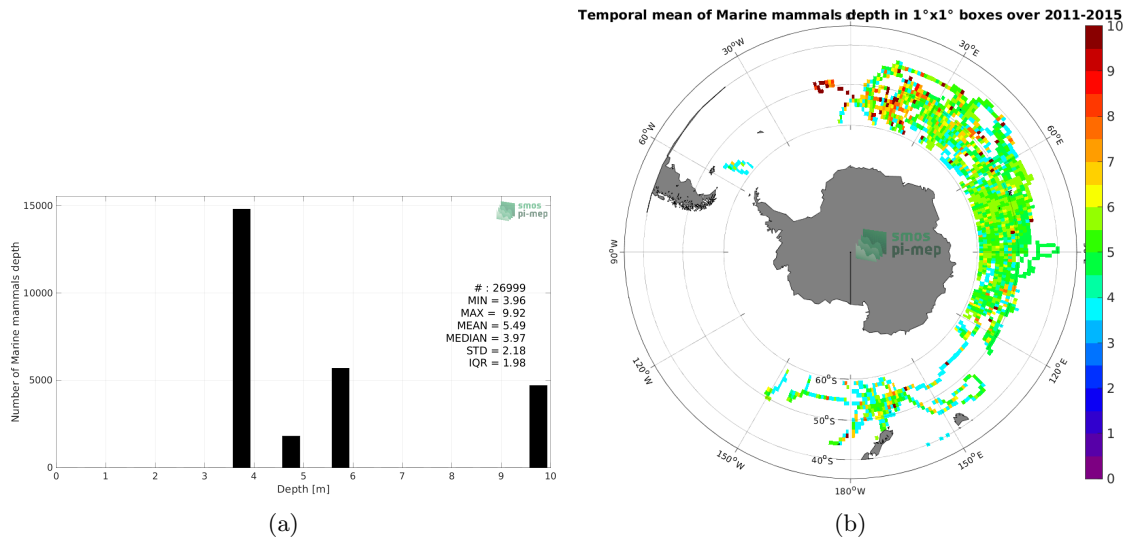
smos pi-mep

Number of Marine mammals depth

15000
10000
5000
0

0 1 2 3 4 5 6 7 8 9 10
Depth [m]

# : 26999
MIN = 3.96
MAX = 9.92
MEAN = 5.49
MEDIAN = 3.97
STD = 2.18
IQR = 1.98

(a)

Temporal mean of Marine mammals depth in 1°x1° boxes over 2011-2015

30°W
30°E
60°W
60°E
90°W
90°E
120°W
120°E
150°W
150°E
180°W
60°S
50°S
40°S

smos pi-mep

10
9
8
7
6
5
4
3
2
1
0

(b)